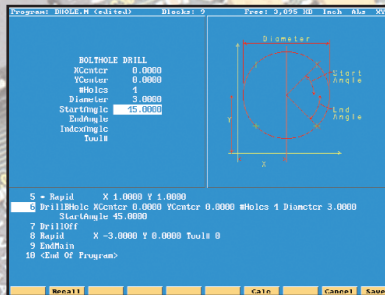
Program: BHOLE.M (edited)   Blocks: 9   Free: 3,095 KB   Tech   Abs   Wo

BOLTHOLE DRILL
XCenter 0.0000
YCenter 0.0000
#Holes 1
Diameter 3.0000
StartAngle 45.0000
EndAngle
IndexAngle
Tool#

Diameter
Start Angle
End Angle
Y
X

5 * Rapid X 1.0000 Y 1.0000
6 DrillBHole XCenter 0.0000 YCenter 0.0000 #Holes 1 Diameter 3.0000 StartAngle 45.0000
7 DrillOff
8 Rapid X -3.0000 Y 0.0000 Tool# 0
9 EndMain
10 <End Of Program>

Recall   Calc   Cancel   Save